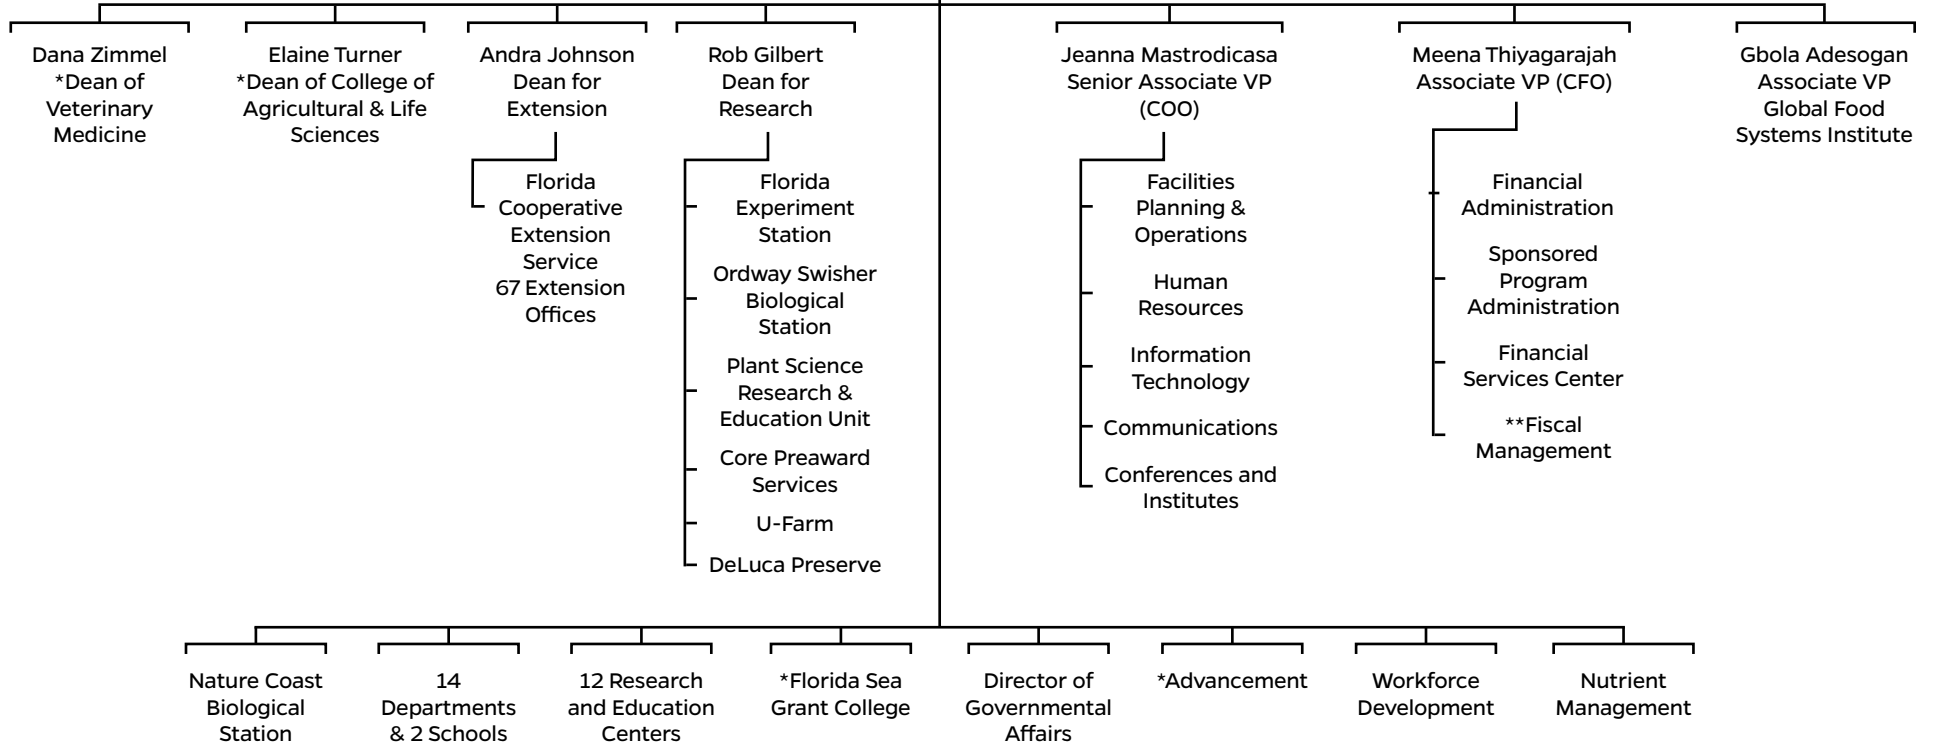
Dana Zimmel
*Dean of Veterinary Medicine

Elaine Turner
*Dean of College of Agricultural & Life Sciences

Andra Johnson
Dean for Extension

Florida Cooperative Extension Service
67 Extension Offices

Rob Gilbert
Dean for Research

Florida Experiment Station

Ordway Swisher Biological Station

Plant Science Research & Education Unit

Core Preaward Services

U-Farm

DeLuca Preserve

Jeanna Mastrodicasa
Senior Associate VP (COO)

Facilities Planning & Operations

Human Resources

Information Technology

Communications

Conferences and Institutes

Meena Thiyagarajah
Associate VP (CFO)

Financial Administration

Sponsored Program Administration

Financial Services Center

**Fiscal Management

Gbola Adesogan
Associate VP
Global Food Systems Institute

Nature Coast Biological Station

14 Departments & 2 Schools

12 Research and Education Centers

*Florida Sea Grant College

Director of Governmental Affairs

*Advancement

Workforce Development

Nutrient Management